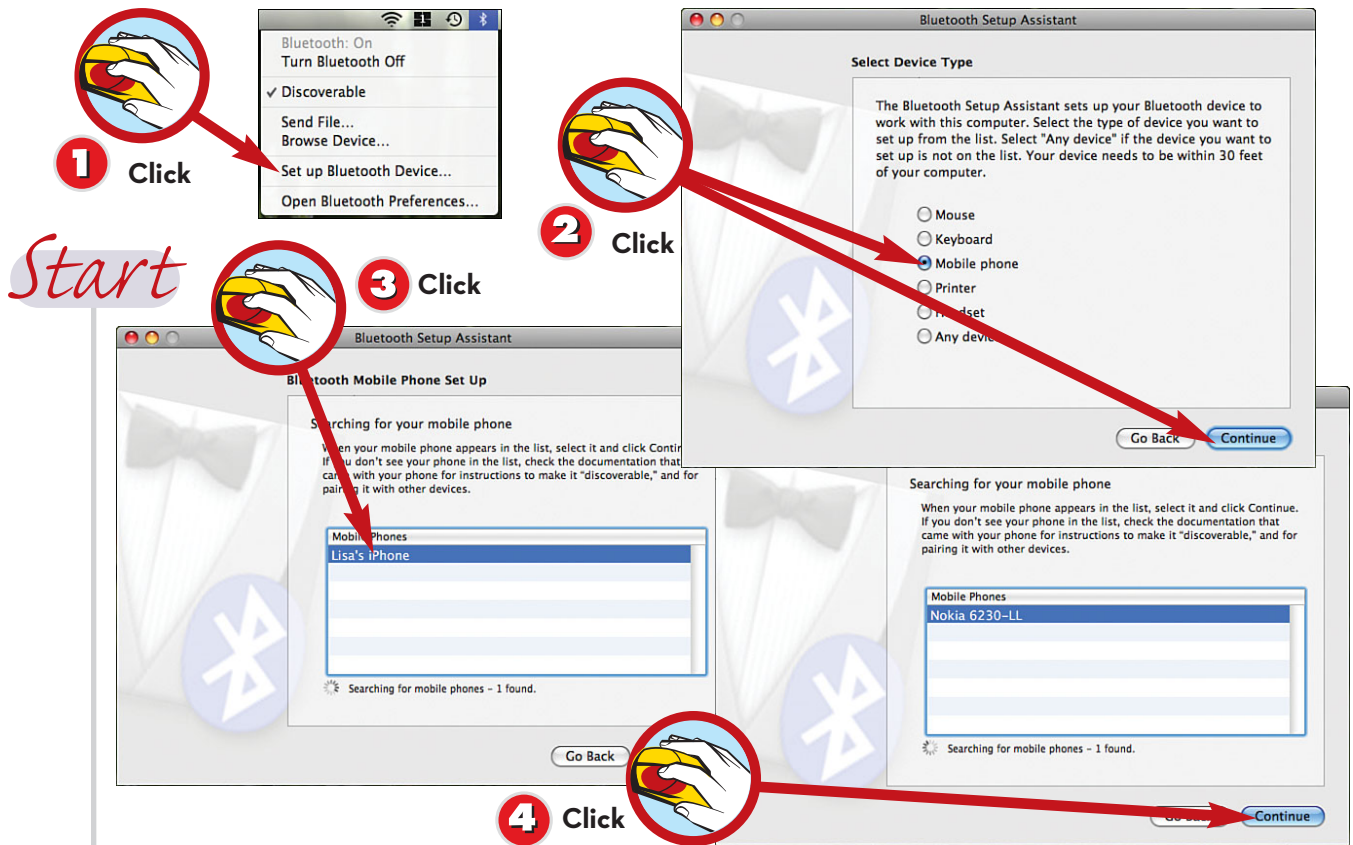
Bluetooth: On
Turn Bluetooth Off
✓ Discoverable
Send File...
Browse Device...
Set up Bluetooth Device...
Open Bluetooth Preferences...

1 Click

Start

Bluetooth Setup Assistant

Select Device Type

The Bluetooth Setup Assistant sets up your Bluetooth device to work with this computer. Select the type of device you want to set up from the list. Select "Any device" if the device you want to set up is not on the list. Your device needs to be within 30 feet of your computer.

Mouse
Keyboard
Mobile phone
Printer
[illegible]dset
Any devi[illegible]

Go Back
Continue

2 Click

3 Click

Bluetooth Setup Assistant

Bluetooth Mobile Phone Set Up

S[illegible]arching for your mobile phone

When your mobile phone appears in the list, select it and click Contin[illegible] If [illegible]ou don't see your phone in the list, check the documentation that ca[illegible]e with your phone for instructions to make it "discoverable," and for pairing it with other devices.

Mobile Phones
Lisa's iPhone

Searching for mobile phones – 1 found.

Go Back

Searching for your mobile phone

When your mobile phone appears in the list, select it and click Continue. If you don't see your phone in the list, check the documentation that came with your phone for instructions to make it "discoverable," and for pairing it with other devices.

Mobile Phones
Nokia 6230-LL

Searching for mobile phones – 1 found.

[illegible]
Continue

4 Click